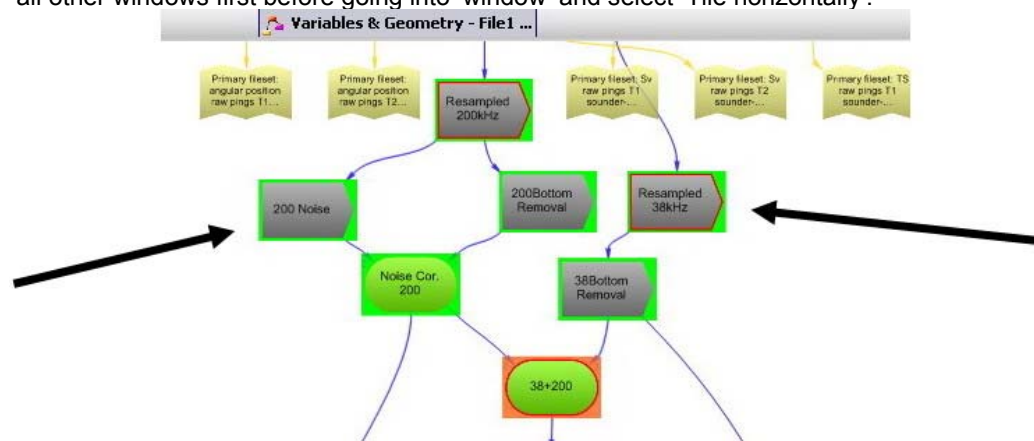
all other windows first before going into 'window' and select 'Tile horizontally'.

Variables & Geometry - File1 ...

Primary fileset: angular position raw pings T1...

Primary fileset: angular position raw pings T2...

Resampled 200kHz

Primary fileset: Sv raw pings T1 sounder-...

Primary fileset: Sv raw pings T2 sounder-...

Primary fileset: TS raw pings T1 sounder-...

200 Noise

200Bottom Removal

Resampled 38kHz

Noise Cor. 200

38Bottom Removal

38+200